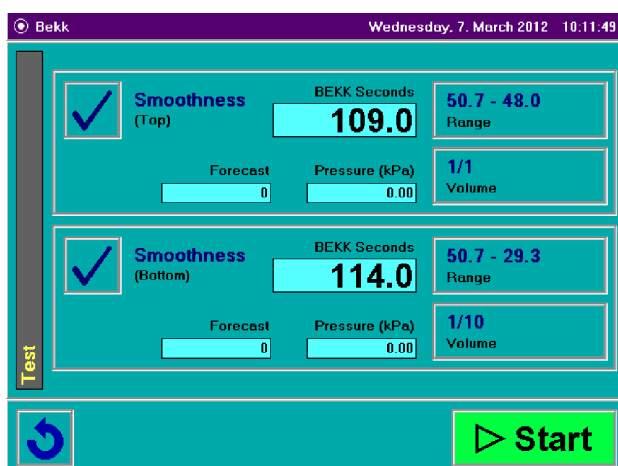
Bekk Wednesday, 7. March 2012 10:11:49

Test

Smoothness
(Top)

BEKK Seconds
109.0

50.7 - 48.0
Range

Forecast
0

Pressure (kPa)
0.00

1/1
Volume

Smoothness
(Bottom)

BEKK Seconds
114.0

50.7 - 29.3
Range

Forecast
0

Pressure (kPa)
0.00

1/10
Volume

▷ Start